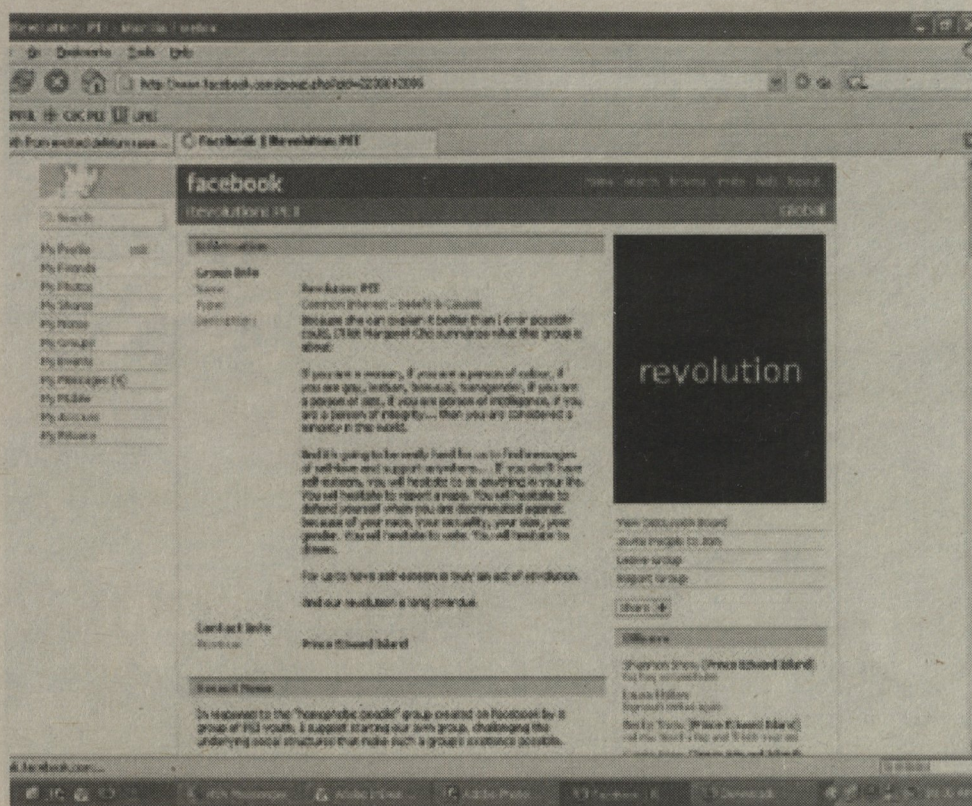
Revolution PEI - Mozilla Firefox

Go Bookmarks Tools Help

http://www.facebook.com/group.php?gid=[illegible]

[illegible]

Facebook | Revolution PEI

facebook

Home Search Browse Invite Help Logout

Revolution PEI

Global

Search

My Profile edit
My Friends
My Photos
My Notes
My Groups
My Events
My Messages (1)
My Mobile
My Account
My Privacy

Information

Group Info
Name: Revolution PEI
Type: Common Interest - Beliefs & Causes
Description: Because she can explain it better than I ever possibly could, I'll let Margaret Cho summarize what this group is about:

If you are a woman, if you are a person of colour, if you are gay, lesbian, bisexual, transgender, if you are a person of size, if you are a person of intelligence, if you are a person of integrity— then you are considered a minority in this world.

And it's going to be really hard for us to find messages of self-love and support anywhere... If you don't have self-esteem, you will hesitate to do anything in your life. You will hesitate to report a rape. You will hesitate to defend yourself when you are discriminated against because of your race, your sexuality, your size, your gender. You will hesitate to vote. You will hesitate to dream.

For us to have self-esteem is truly an act of revolution.

And our revolution is long overdue.

Contact Info
Location: Prince Edward Island

Recent News

In response to the "homophobic people" group created on Facebook by a group of PEI youth, I suggest starting our own group, challenging the underlying social structures that make such a group's existence possible.

revolution

View Discussion Board
Invite People to Join
Leave Group
Report Group

Share +

Officers

Shannon Snow (Prince Edward Island)
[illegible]

Laura Hollow
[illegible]

Becky Travis (Prince Edward Island)
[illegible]

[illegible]

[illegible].facebook.com...